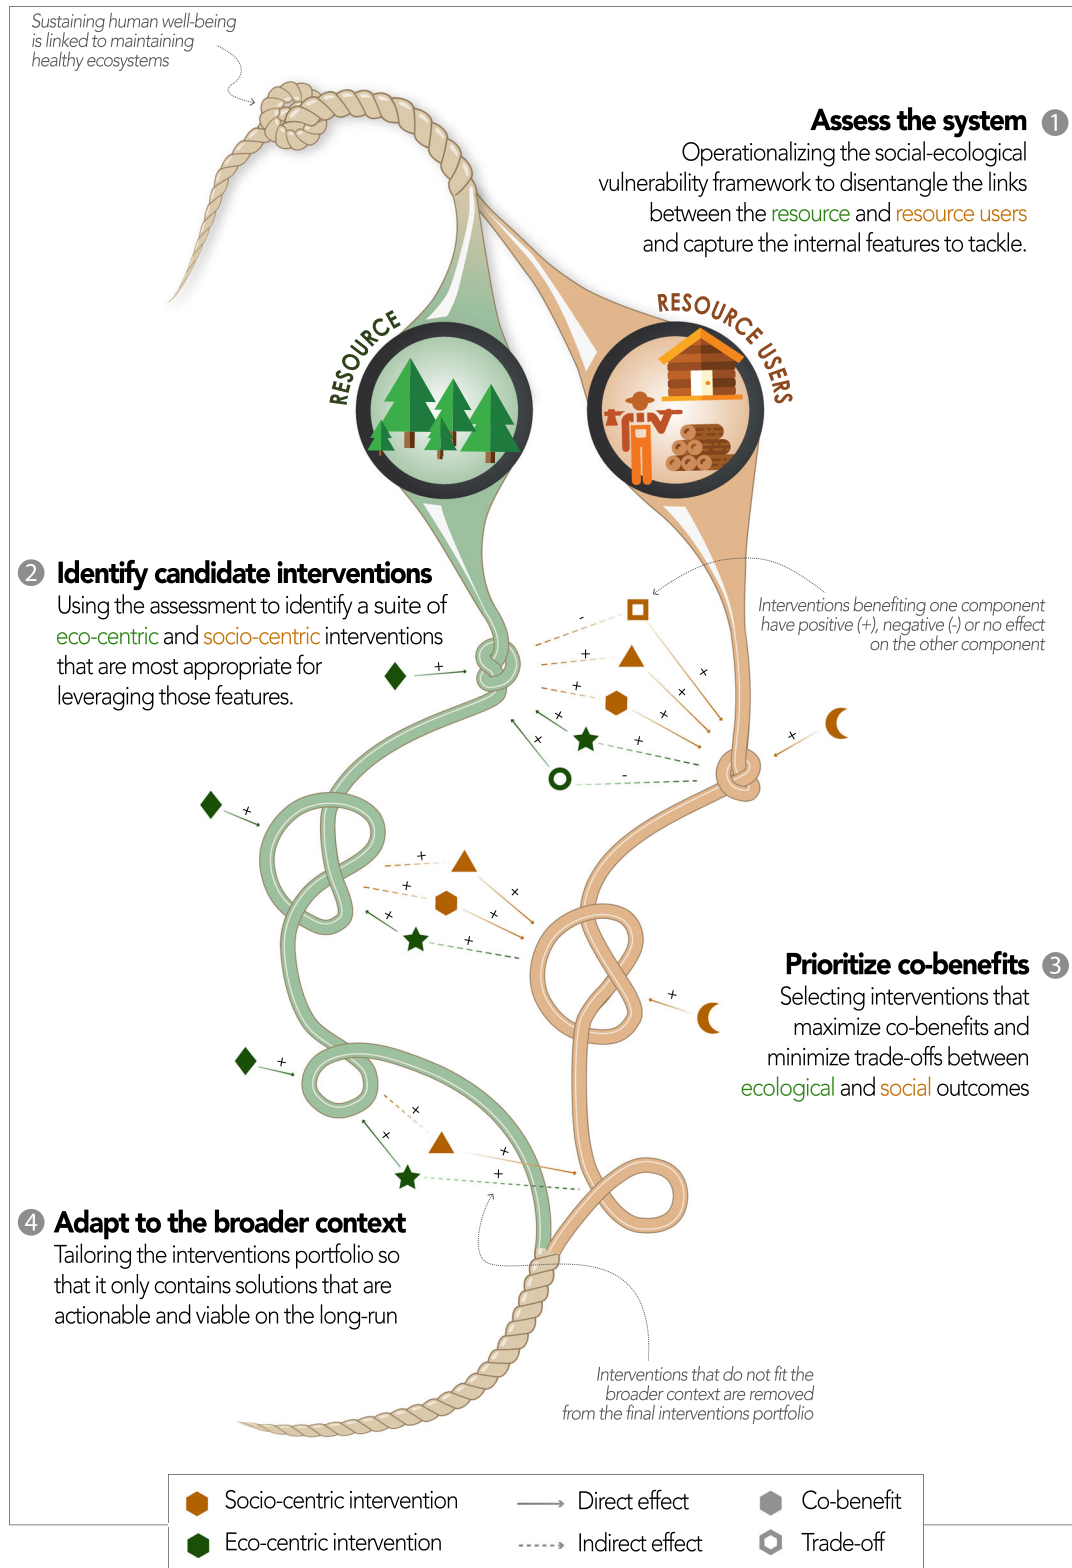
Sustaining human well-being is linked to maintaining healthy ecosystems

Assess the system 1
Operationalizing the social-ecological vulnerability framework to disentangle the links between the resource and resource users and capture the internal features to tackle.

RESOURCE

RESOURCE USERS

2 Identify candidate interventions
Using the assessment to identify a suite of eco-centric and socio-centric interventions that are most appropriate for leveraging those features.

Interventions benefiting one component have positive (+), negative (-) or no effect on the other component

-
+
+
+
+
+
+
+
+
+
-
+

+
+
+
+
+
+
+
+

Prioritize co-benefits 3
Selecting interventions that maximize co-benefits and minimize trade-offs between ecological and social outcomes

+
+
+
+
+

4 Adapt to the broader context
Tailoring the interventions portfolio so that it only contains solutions that are actionable and viable on the long-run

Interventions that do not fit the broader context are removed from the final interventions portfolio

Socio-centric intervention
Eco-centric intervention
Direct effect
Indirect effect
Co-benefit
Trade-off